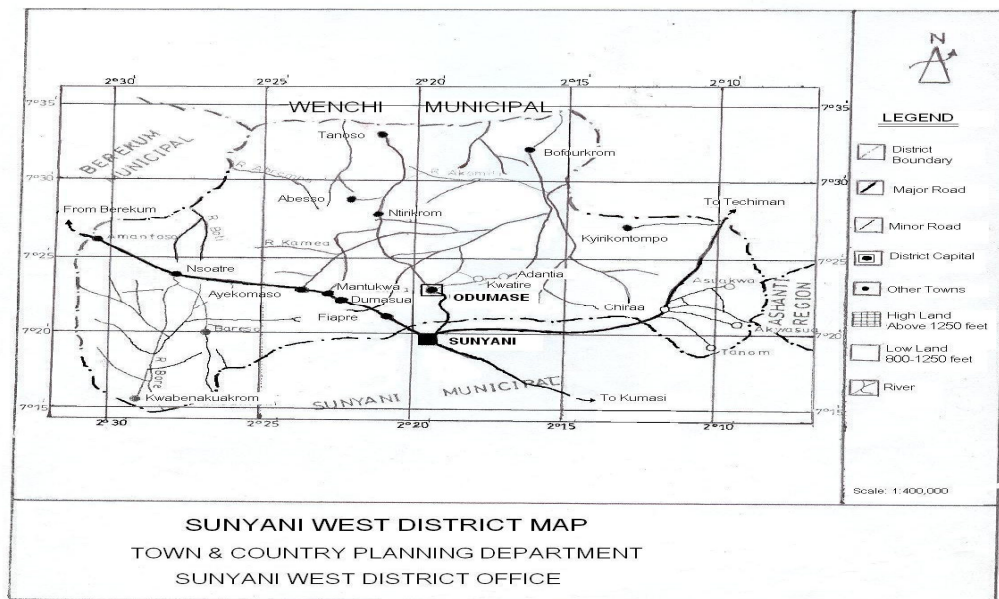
N

2°30' 2°25' 2°20' 2°15' 2°10'

7°35' 7°35'

WENCHI MUNICIPAL

BEREKUM MUNICIPAL

Tanoso

Bofourkrom

R. Akumbo

R. Akumba

7°30' 7°30'

Abesso

Ntirikrom

From Berekum

To Techiman

R. Bedi

Amanfoso

R. Kamea

Kyirikontompo

7°25' 7°25'

Nsoatre

Adantia

Kwatire

Mantukwa

ODUMASE

Asuakwa

Ayekomaso

Dumasua

Chiraa

ASHANTI REGION

Fiapre

Bareso

Akwasua

7°20' 7°20'

SUNYANI

R. Bore

Tanom

SUNYANI MUNICIPAL

Kwabenakuakrom

To Kumasi

7°15' 7°15'

2°30 2°25 2°20 2°15 2°10

LEGEND

District Boundary

Major Road

Minor Road

District Capital

Other Towns

High Land Above 1250 feet

Low Land 800-1250 feet

River

Scale: 1:400,000

SUNYANI WEST DISTRICT MAP

TOWN & COUNTRY PLANNING DEPARTMENT

SUNYANI WEST DISTRICT OFFICE